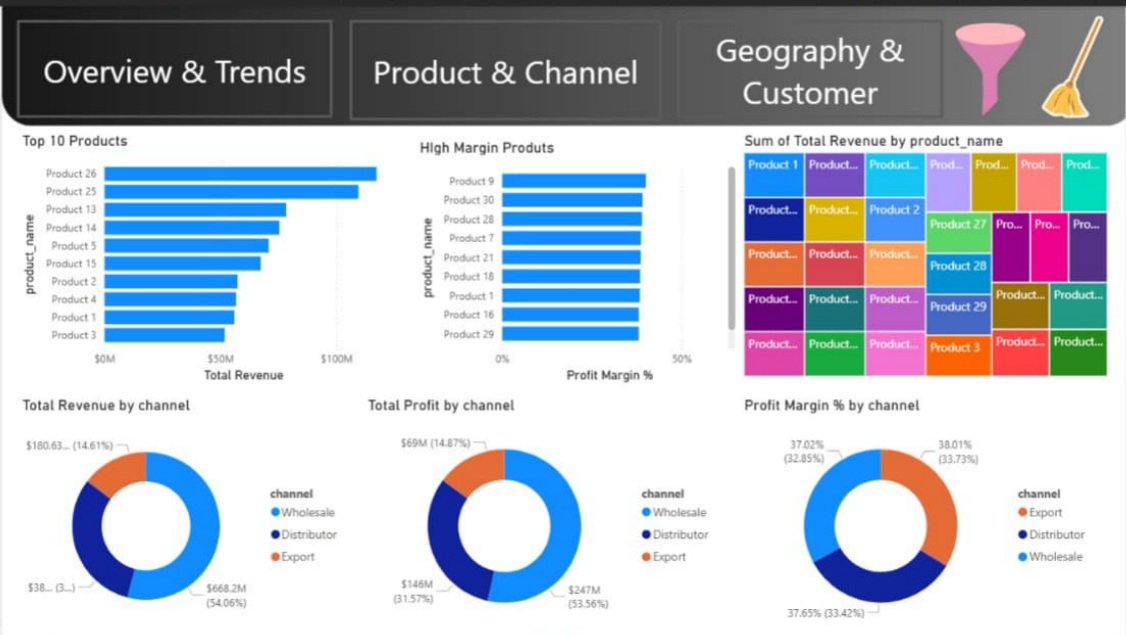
Overview & Trends

Product & Channel

Geography & Customer

Top 10 Products

product_name

Product 26
Product 25
Product 13
Product 14
Product 5
Product 15
Product 2
Product 4
Product 1
Product 3

$0M $50M $100M

Total Revenue

High Margin Produts

product_name

Product 9
Product 30
Product 28
Product 7
Product 21
Product 18
Product 1
Product 16
Product 29

0% 50%

Profit Margin %

Sum of Total Revenue by product_name

| Product 1 | Product... | Product... | Prod... | Prod... | Prod... | Prod... |
|---|---|---|---|---|---|---|
| Product... | Product... | Product 2 | Product 27 | Pro... | Pro... | Pro... |
| Product... | Product... | Product... | Product 28 | | | |
| Product... | Product... | Product... | Product 29 | Product... | Product... | |
| Product... | Product... | Product... | Product 3 | Product... | Product... | |

Total Revenue by channel

$180.63... (14.61%)

$38... (3...)

$668.2M (54.06%)

channel
Wholesale
Distributor
Export

Total Profit by channel

$69M (14.87%)

$146M (31.57%)

$247M (53.56%)

channel
Wholesale
Distributor
Export

Profit Margin % by channel

37.02% (32.85%)

38.01% (33.73%)

37.65% (33.42%)

channel
Export
Distributor
Wholesale